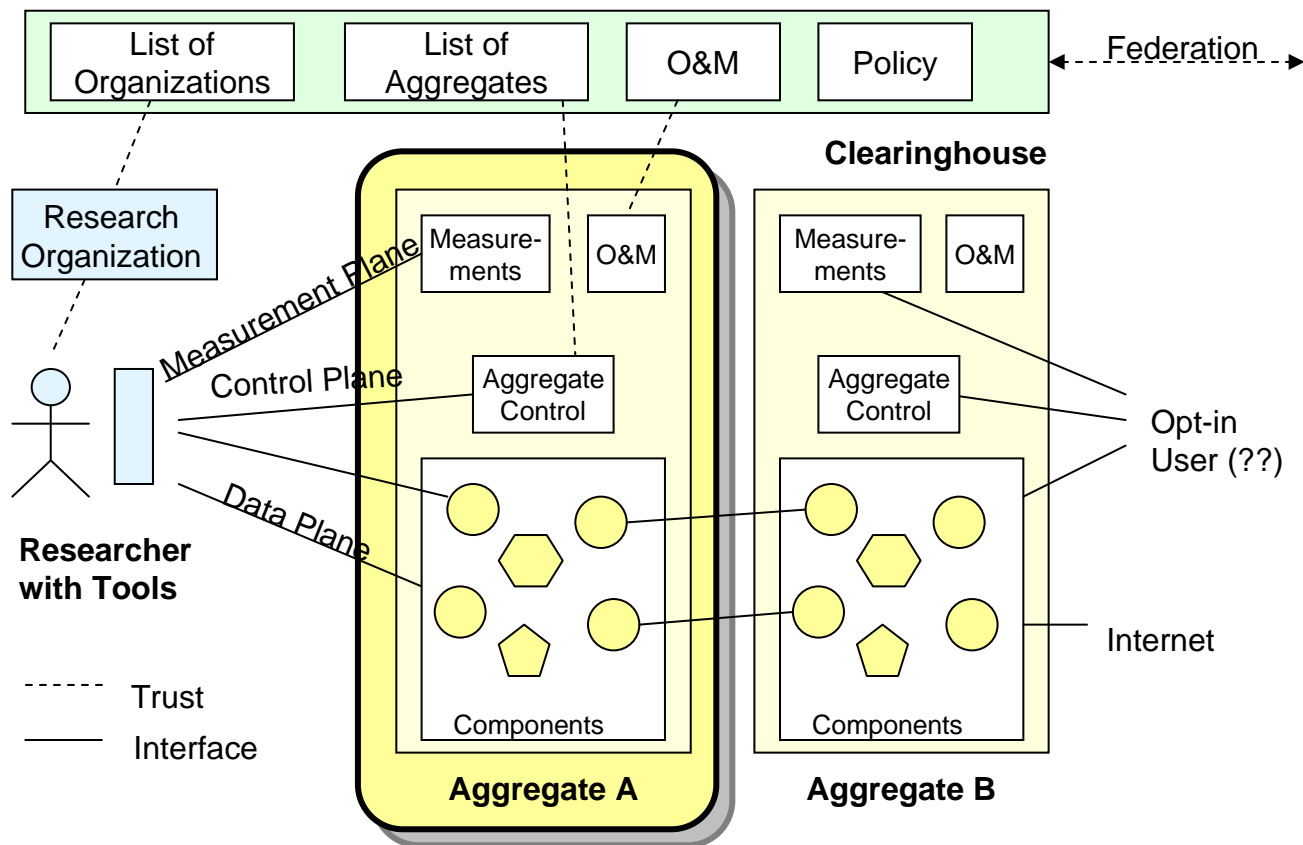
List of Organizations

List of Aggregates

O&M

Policy

Federation

Clearinghouse

Research Organization

Measurements

O&M

Measurements

O&M

Measurement Plane

Control Plane

Aggregate Control

Aggregate Control

Opt-in User (??)

Data Plane

Researcher with Tools

Internet

Trust

Interface

Components

Components

Aggregate A

Aggregate B